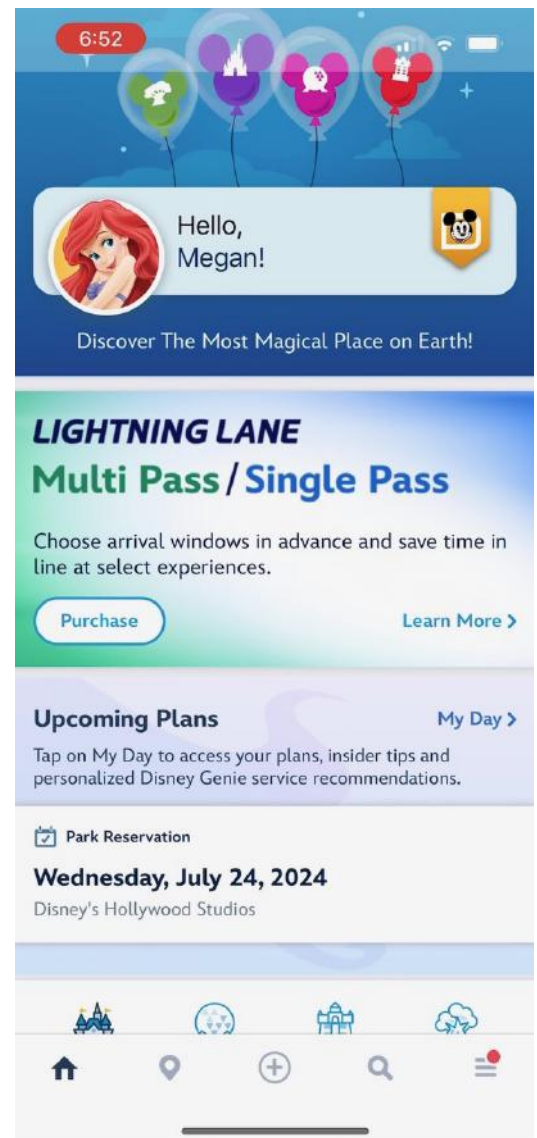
6:52

Hello, Megan!

Discover The Most Magical Place on Earth!

LIGHTNING LANE
Multi Pass / Single Pass

Choose arrival windows in advance and save time in line at select experiences.

Purchase

Learn More >

Upcoming Plans

My Day >

Tap on My Day to access your plans, insider tips and personalized Disney Genie service recommendations.

Park Reservation

Wednesday, July 24, 2024

Disney's Hollywood Studios